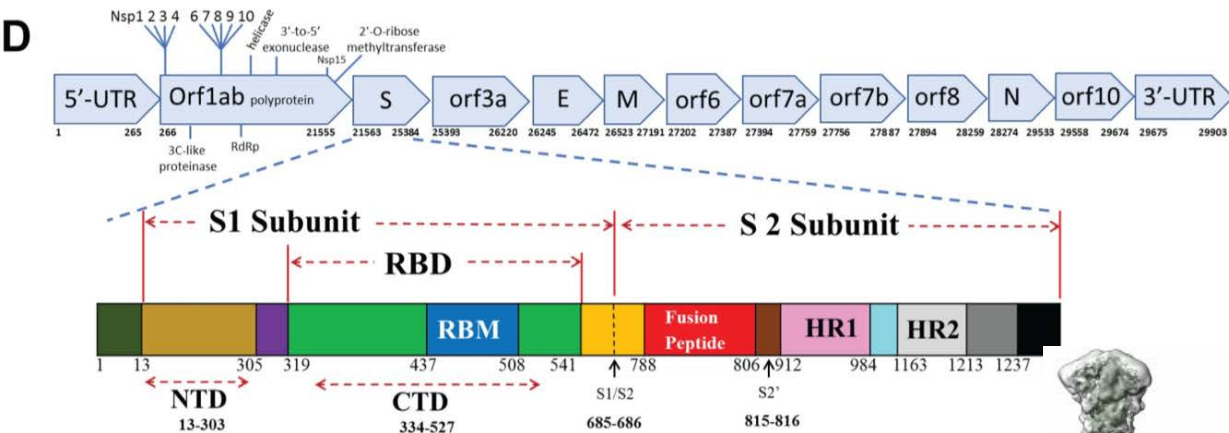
D

Nsp1 2 3 4 6 7 8 9 10 helicase 3'-to-5' exonuclease Nsp15 2'-O-ribose methyltransferase

5'-UTR Orf1ab polyprotein S orf3a E M orf6 orf7a orf7b orf8 N orf10 3'-UTR

1 265 266 21555 21563 25384 25393 26220 26245 26472 26523 27191 27202 27387 27394 27759 27756 27887 27894 28259 28274 29533 29558 29674 29675 29903

3C-like proteinase RdRp

S1 Subunit S 2 Subunit

RBD

RBM Fusion Peptide HR1 HR2

1 13 305 319 437 508 541 788 806 912 984 1163 1213 1237

S1/S2 S2'

NTD 13-303

CTD 334-527

685-686

815-816